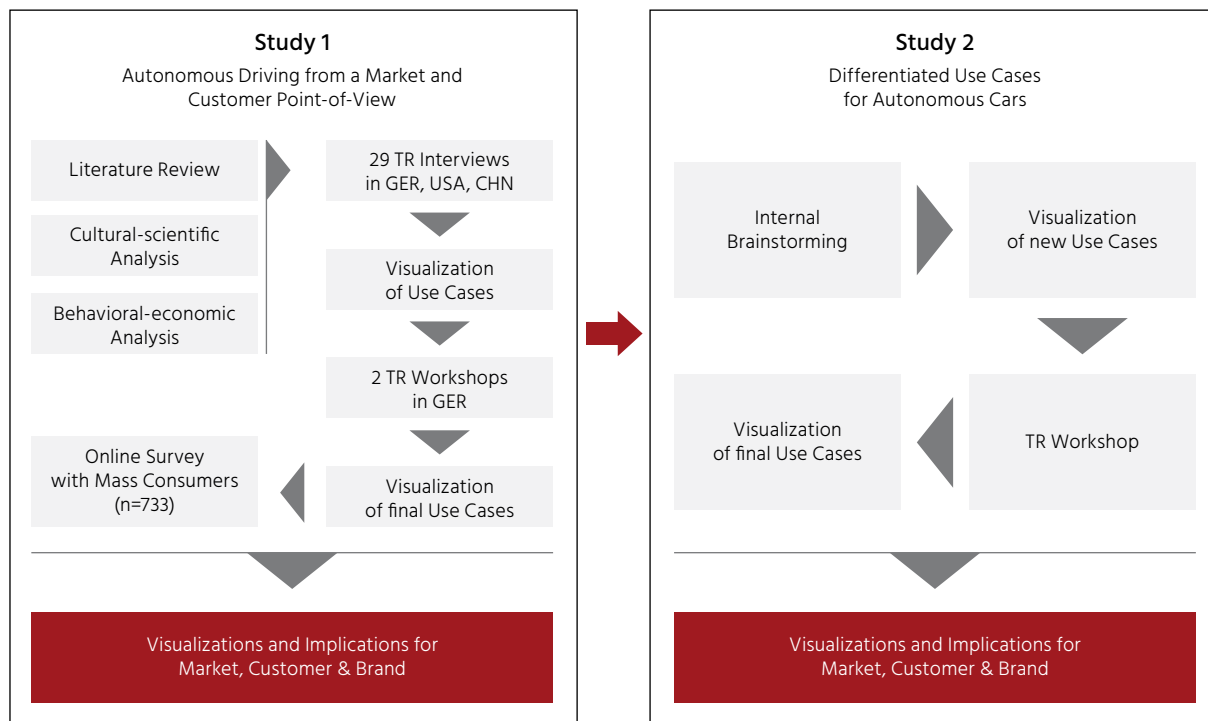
**Study 1**

Autonomous Driving from a Market and Customer Point-of-View

Literature Review

Cultural-scientific Analysis

Behavioral-economic Analysis

29 TR Interviews in GER, USA, CHN

Visualization of Use Cases

2 TR Workshops in GER

Visualization of final Use Cases

Online Survey with Mass Consumers (n=733)

Visualizations and Implications for Market, Customer & Brand

**Study 2**

Differentiated Use Cases for Autonomous Cars

Internal Brainstorming

Visualization of new Use Cases

TR Workshop

Visualization of final Use Cases

Visualizations and Implications for Market, Customer & Brand